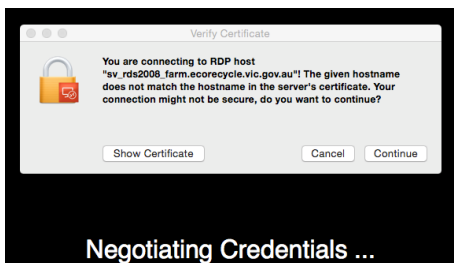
Verify Certificate

You are connecting to RDP host "sv_rds2006_farm.ecorecycle.vic.gov.au"! The given hostname does not match the hostname in the server's certificate. Your connection might not be secure, do you want to continue?

Show Certificate

Cancel

Continue

Negotiating Credentials ...